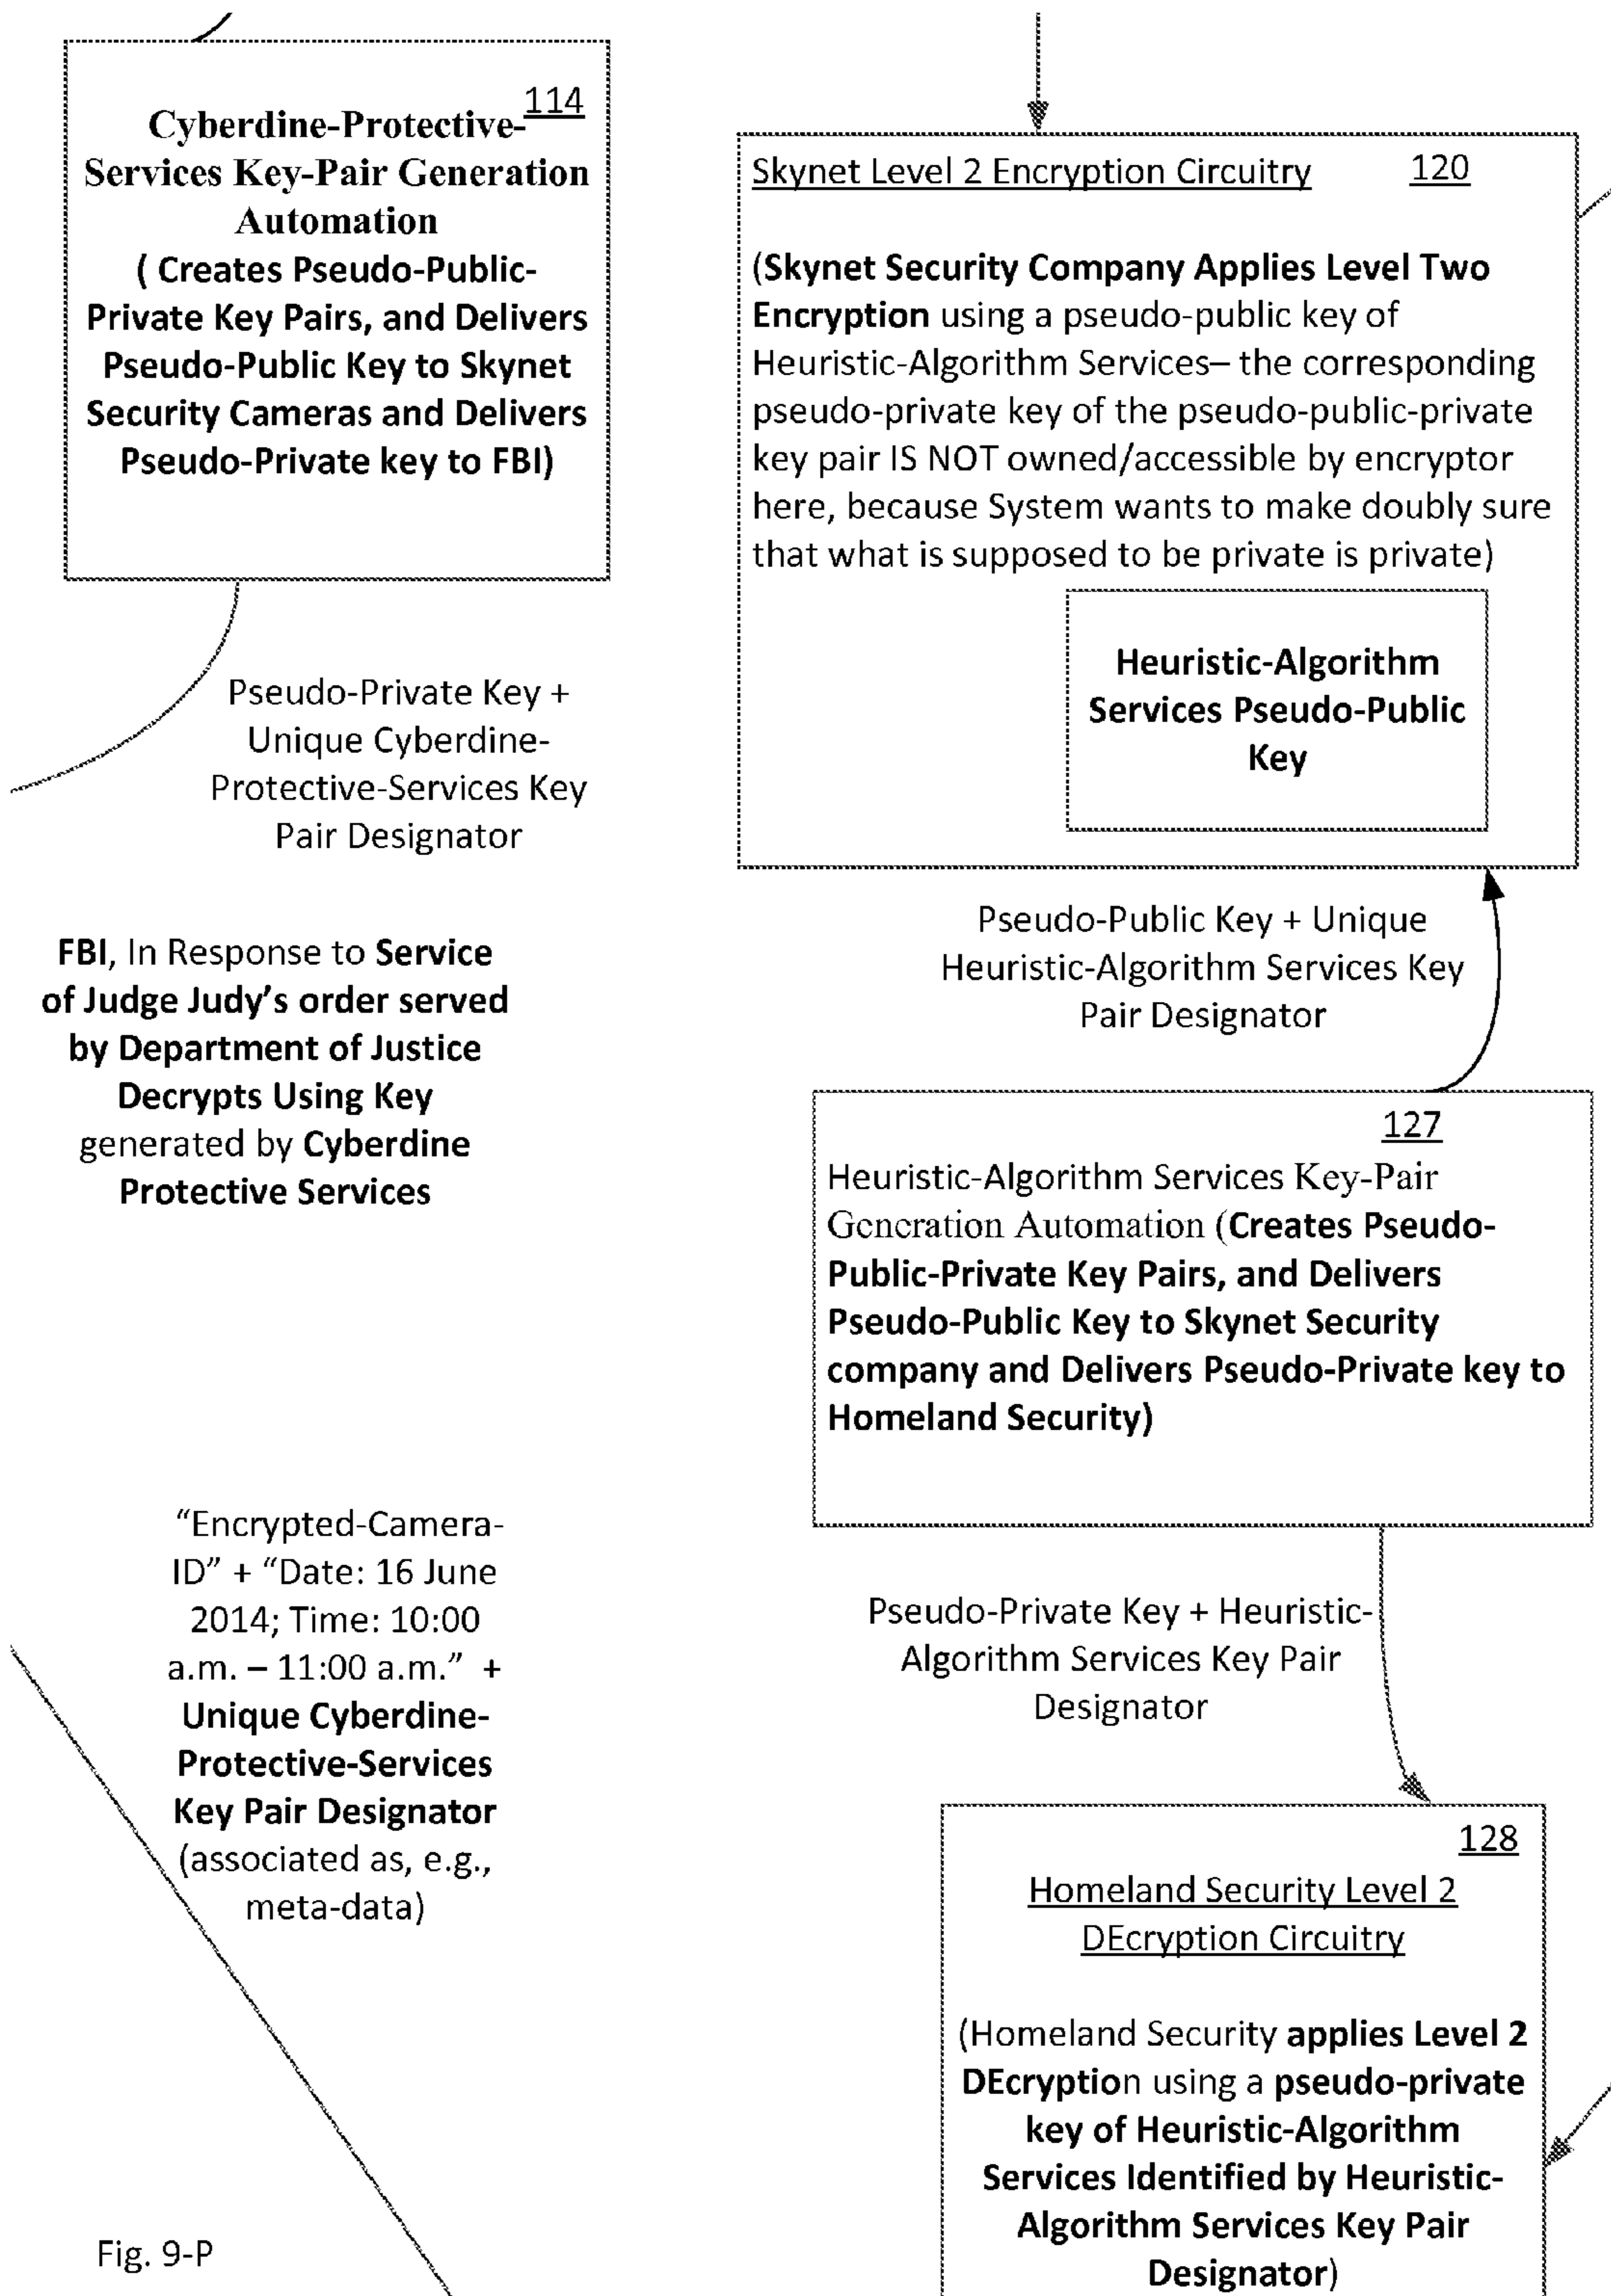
114
Cyberdine-Protective-Services Key-Pair Generation Automation
( Creates Pseudo-Public-Private Key Pairs, and Delivers Pseudo-Public Key to Skynet Security Cameras and Delivers Pseudo-Private key to FBI)

Skynet Level 2 Encryption Circuitry 120

(Skynet Security Company Applies Level Two Encryption using a pseudo-public key of Heuristic-Algorithm Services– the corresponding pseudo-private key of the pseudo-public-private key pair IS NOT owned/accessible by encryptor here, because System wants to make doubly sure that what is supposed to be private is private)

Heuristic-Algorithm Services Pseudo-Public Key

Pseudo-Private Key + Unique Cyberdine-Protective-Services Key Pair Designator

Pseudo-Public Key + Unique Heuristic-Algorithm Services Key Pair Designator

FBI, In Response to Service of Judge Judy's order served by Department of Justice Decrypts Using Key generated by Cyberdine Protective Services

127
Heuristic-Algorithm Services Key-Pair Generation Automation (Creates Pseudo-Public-Private Key Pairs, and Delivers Pseudo-Public Key to Skynet Security company and Delivers Pseudo-Private key to Homeland Security)

"Encrypted-Camera-ID" + "Date: 16 June 2014; Time: 10:00 a.m. – 11:00 a.m." + Unique Cyberdine-Protective-Services Key Pair Designator (associated as, e.g., meta-data)

Pseudo-Private Key + Heuristic-Algorithm Services Key Pair Designator

128
Homeland Security Level 2 DEcryption Circuitry

(Homeland Security applies Level 2 DEcryption using a pseudo-private key of Heuristic-Algorithm Services Identified by Heuristic-Algorithm Services Key Pair Designator)

Fig. 9-P